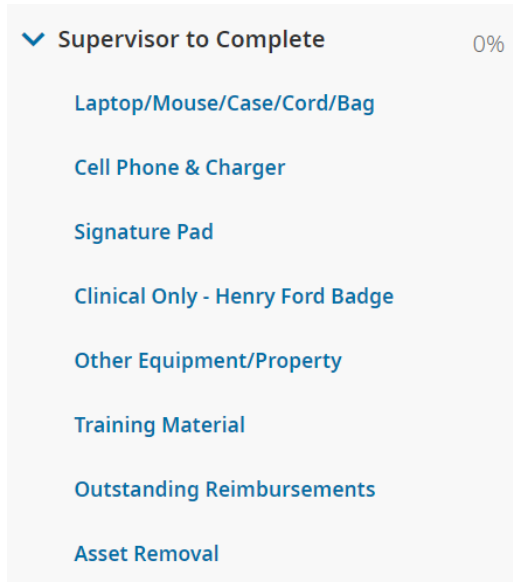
Supervisor to Complete 0%

Laptop/Mouse/Case/Cord/Bag

Cell Phone & Charger

Signature Pad

Clinical Only - Henry Ford Badge

Other Equipment/Property

Training Material

Outstanding Reimbursements

Asset Removal